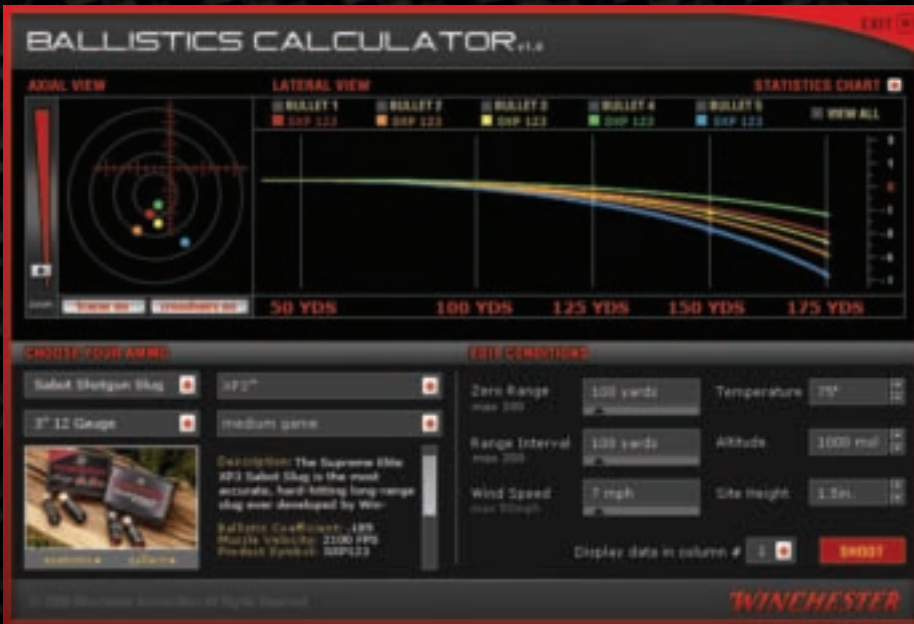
EXIT

BALLISTICS CALCULATOR v1.0

AXIAL VIEW

LATERAL VIEW

STATISTICS CHART

BULLET 1 SXP 123
BULLET 2 SXP 123
BULLET 3 SXP 123
BULLET 4 SXP 123
BULLET 5 SXP 123
VIEW ALL

3
2
1
0
-1
-2
-3
-4
-5

ZOOM
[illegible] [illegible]

50 YDS
100 YDS
125 YDS
150 YDS
175 YDS

CHOOSE YOUR AMMO

Sabot Shotgun Slug
XP3"
3" 12 Gauge
medium game

Description: The Supreme Elite XP3 Sabot Slug is the most accurate, hard-hitting long-range slug ever developed by Win-

Ballistic Coefficient: .189
Muzzle Velocity: 2100 FPS
Product Symbol: SXP123

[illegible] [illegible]

EDIT CONDITIONS

Zero Range
max 300
100 yards

Range Interval
max 300
100 yards

Wind Speed
max 50mph
7 mph

Temperature 75°
Altitude 1000 mi
Site Height 1.5in.

Display data in column # 1

SHOOT

© 2008 Winchester Ammunition All Rights Reserved

WINCHESTER